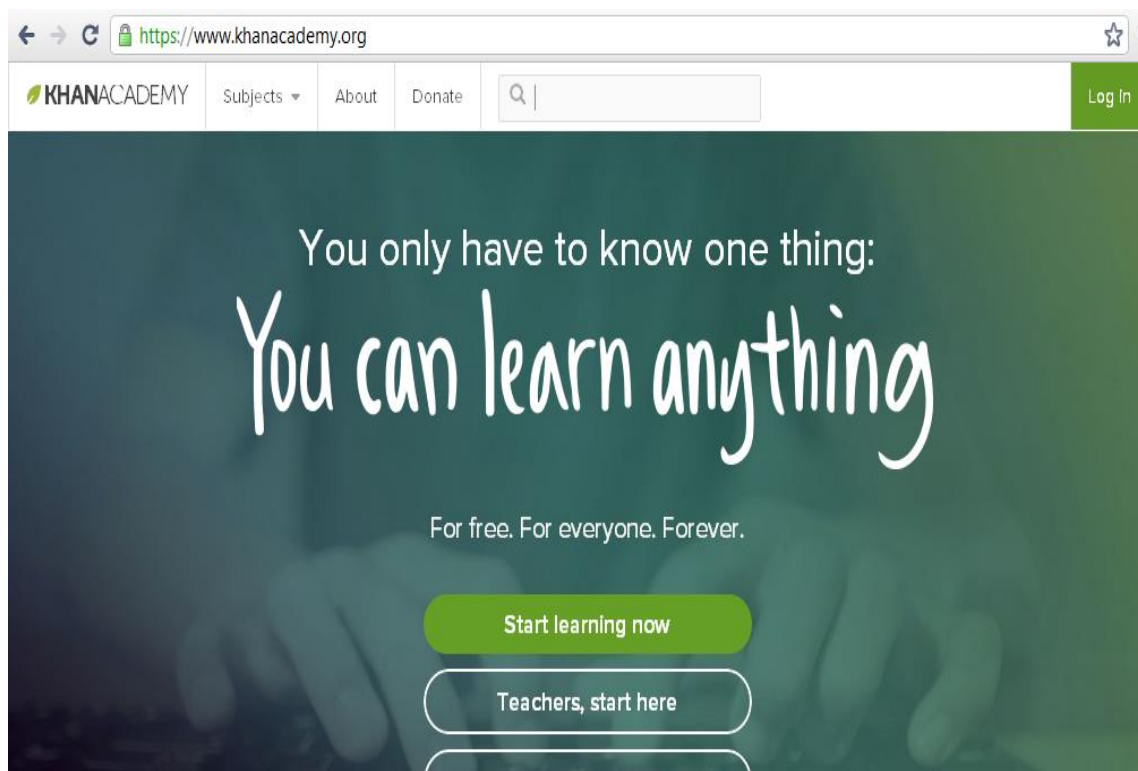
https://www.khanacademy.org

KHANACADEMY Subjects About Donate Log In

You only have to know one thing:

You can learn anything

For free. For everyone. Forever.

Start learning now

Teachers, start here